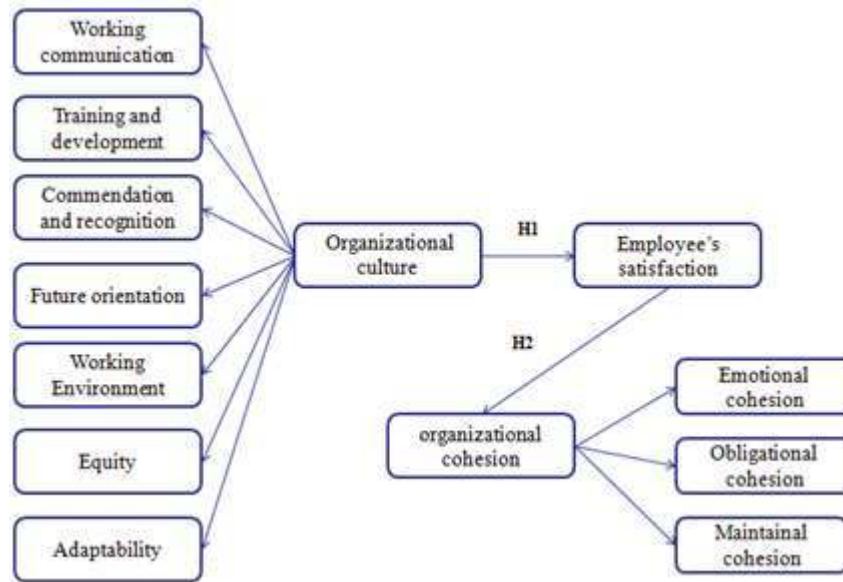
Working communication

Training and development

Commendation and recognition

Future orientation

Working Environment

Equity

Adaptability

Organizational culture

H1

Employee's satisfaction

H2

organizational cohesion

Emotional cohesion

Obligational cohesion

Maintainal cohesion